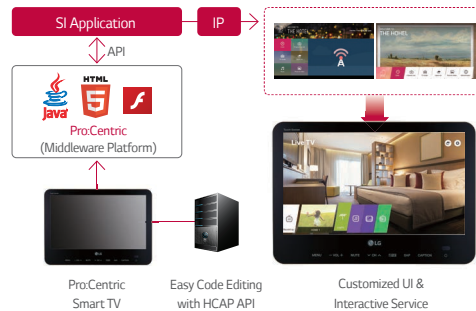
SI Application

IP

API

Java

HTML

5

Pro:Centric
(Middleware Platform)

THE HOTEL

THE HOVEL

Live TV

LG

Pro:Centric
Smart TV

Easy Code Editing
with HCAP API

Customized UI &
Interactive Service